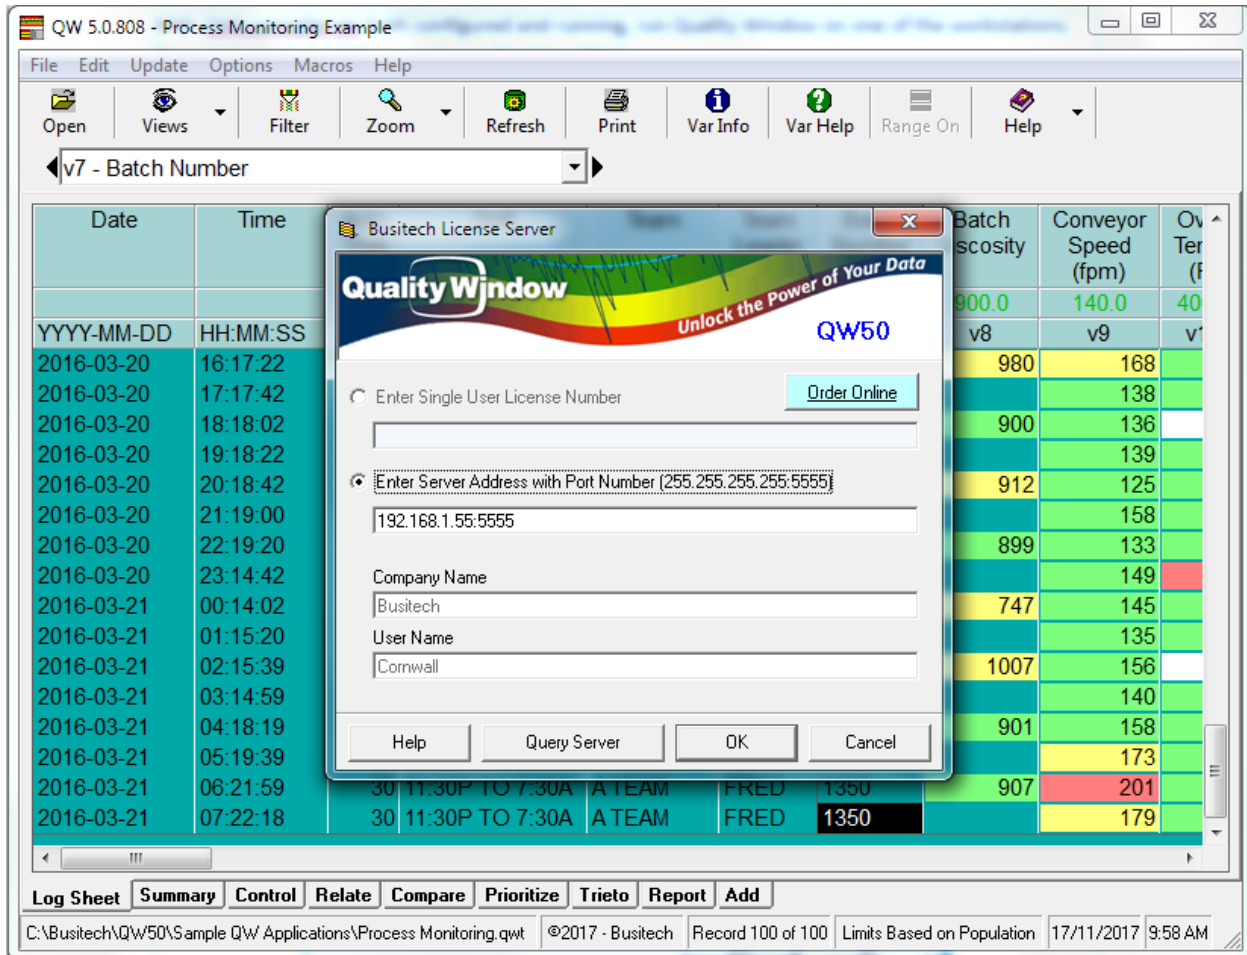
QW 5.0.808 - Process Monitoring Example

File Edit Update Options Macros Help

Open Views Filter Zoom Refresh Print Var Info Var Help Range On Help

v7 - Batch Number

| Date | Time | | Batch Viscosity | Conveyor Speed (fpm) | Ov Ter (F |
|---|---|---|---|---|---|
| | | | 900.0 | 140.0 | 40 |
| YYYY-MM-DD | HH:MM:SS | | v8 | v9 | v1 |
| 2016-03-20 | 16:17:22 | | 980 | 168 | |
| 2016-03-20 | 17:17:42 | | | 138 | |
| 2016-03-20 | 18:18:02 | | 900 | 136 | |
| 2016-03-20 | 19:18:22 | | | 139 | |
| 2016-03-20 | 20:18:42 | | 912 | 125 | |
| 2016-03-20 | 21:19:00 | | | 158 | |
| 2016-03-20 | 22:19:20 | | 899 | 133 | |
| 2016-03-20 | 23:14:42 | | | 149 | |
| 2016-03-21 | 00:14:02 | | 747 | 145 | |
| 2016-03-21 | 01:15:20 | | | 135 | |
| 2016-03-21 | 02:15:39 | | 1007 | 156 | |
| 2016-03-21 | 03:14:59 | | | 140 | |
| 2016-03-21 | 04:18:19 | | 901 | 158 | |
| 2016-03-21 | 05:19:39 | | | 173 | |
| 2016-03-21 | 06:21:59 | 30 11:30P TO 7:30A A TEAM FRED 1350 | 907 | 201 | |
| 2016-03-21 | 07:22:18 | 30 11:30P TO 7:30A A TEAM FRED 1350 | | 179 | |

Busitech License Server

Quality Window
Unlock the Power of Your Data
QW50

Enter Single User License Number
Order Online

Enter Server Address with Port Number (255.255.255.255:5555)
192.168.1.55:5555

Company Name
Busitech
User Name
Cornwall

Help Query Server OK Cancel

Log Sheet Summary Control Relate Compare Prioritize Trieto Report Add

C:\Busitech\QW50\Sample QW Applications\Process Monitoring.qwt ©2017 - Busitech Record 100 of 100 Limits Based on Population 17/11/2017 9:58 AM